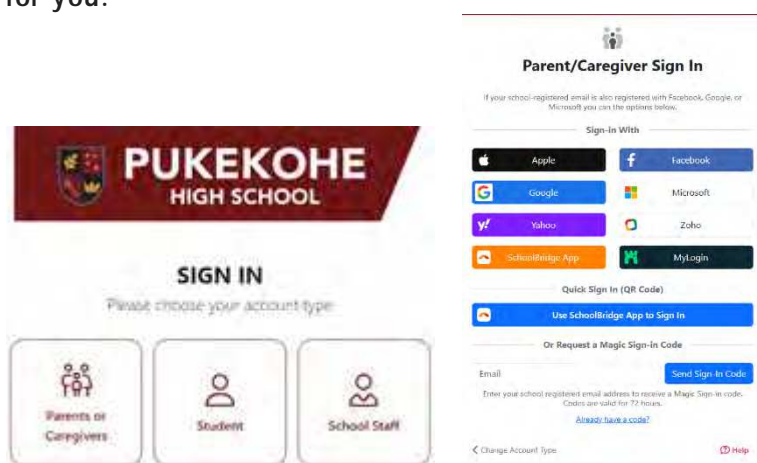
for you.

PUKEKOHE
HIGH SCHOOL

SIGN IN

Please choose your account type

Parents or Caregivers

Student

School Staff

Parent/Caregiver Sign In

If your school-registered email is also registered with Facebook, Google, or Microsoft you can the options below.

Sign-in With

Apple

Facebook

Google

Microsoft

Yahoo

Zoho

SchoolBridge App

MyLogin

Quick Sign In (QR Code)

Use SchoolBridge App to Sign In

Or Request a Magic Sign-in Code

Email

Send Sign-In Code

Enter your school registered email address to receive a Magic Sign-in code. Codes are valid for 72 hours.

Already have a code?

Change Account Type

Help